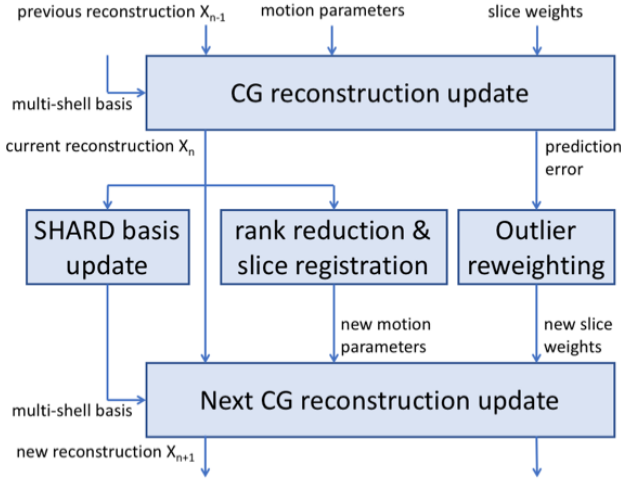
previous reconstruction $X_{n-1}$

motion parameters

slice weights

multi-shell basis

CG reconstruction update

current reconstruction $X_n$

prediction error

SHARD basis update

rank reduction & slice registration

Outlier reweighting

new motion parameters

new slice weights

multi-shell basis

Next CG reconstruction update

new reconstruction $X_{n+1}$